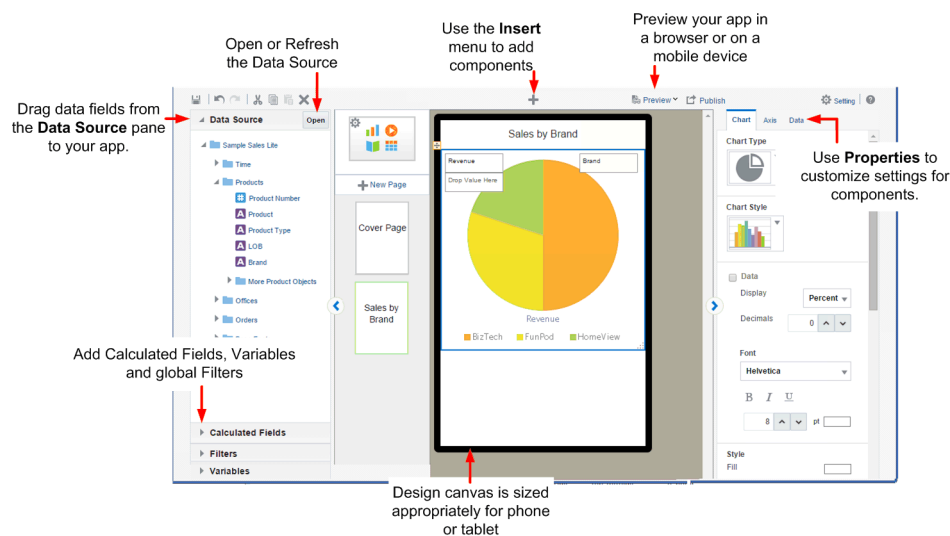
Open or Refresh the Data Source

Use the **Insert** menu to add components

Preview your app in a browser or on a mobile device

Drag data fields from the **Data Source** pane to your app.

Preview Publish Setting

Data Source Open

Sample Sales Lite

Time

Products

Product Number

Product

Product Type

LOB

Brand

More Product Objects

Offices

Orders

New Page

Cover Page

Sales by Brand

Sales by Brand

Revenue

Drop Value Here

Brand

Revenue

BizTech FunPod HomeView

Chart Axis Data

Chart Type

Chart Style

Use **Properties** to customize settings for components.

Data

Display Percent

Decimals 0

Font

Helvetica

B I U

8 pt

Style

Fill

Add Calculated Fields, Variables and global Filters

Calculated Fields

Filters

Variables

Design canvas is sized appropriately for phone or tablet